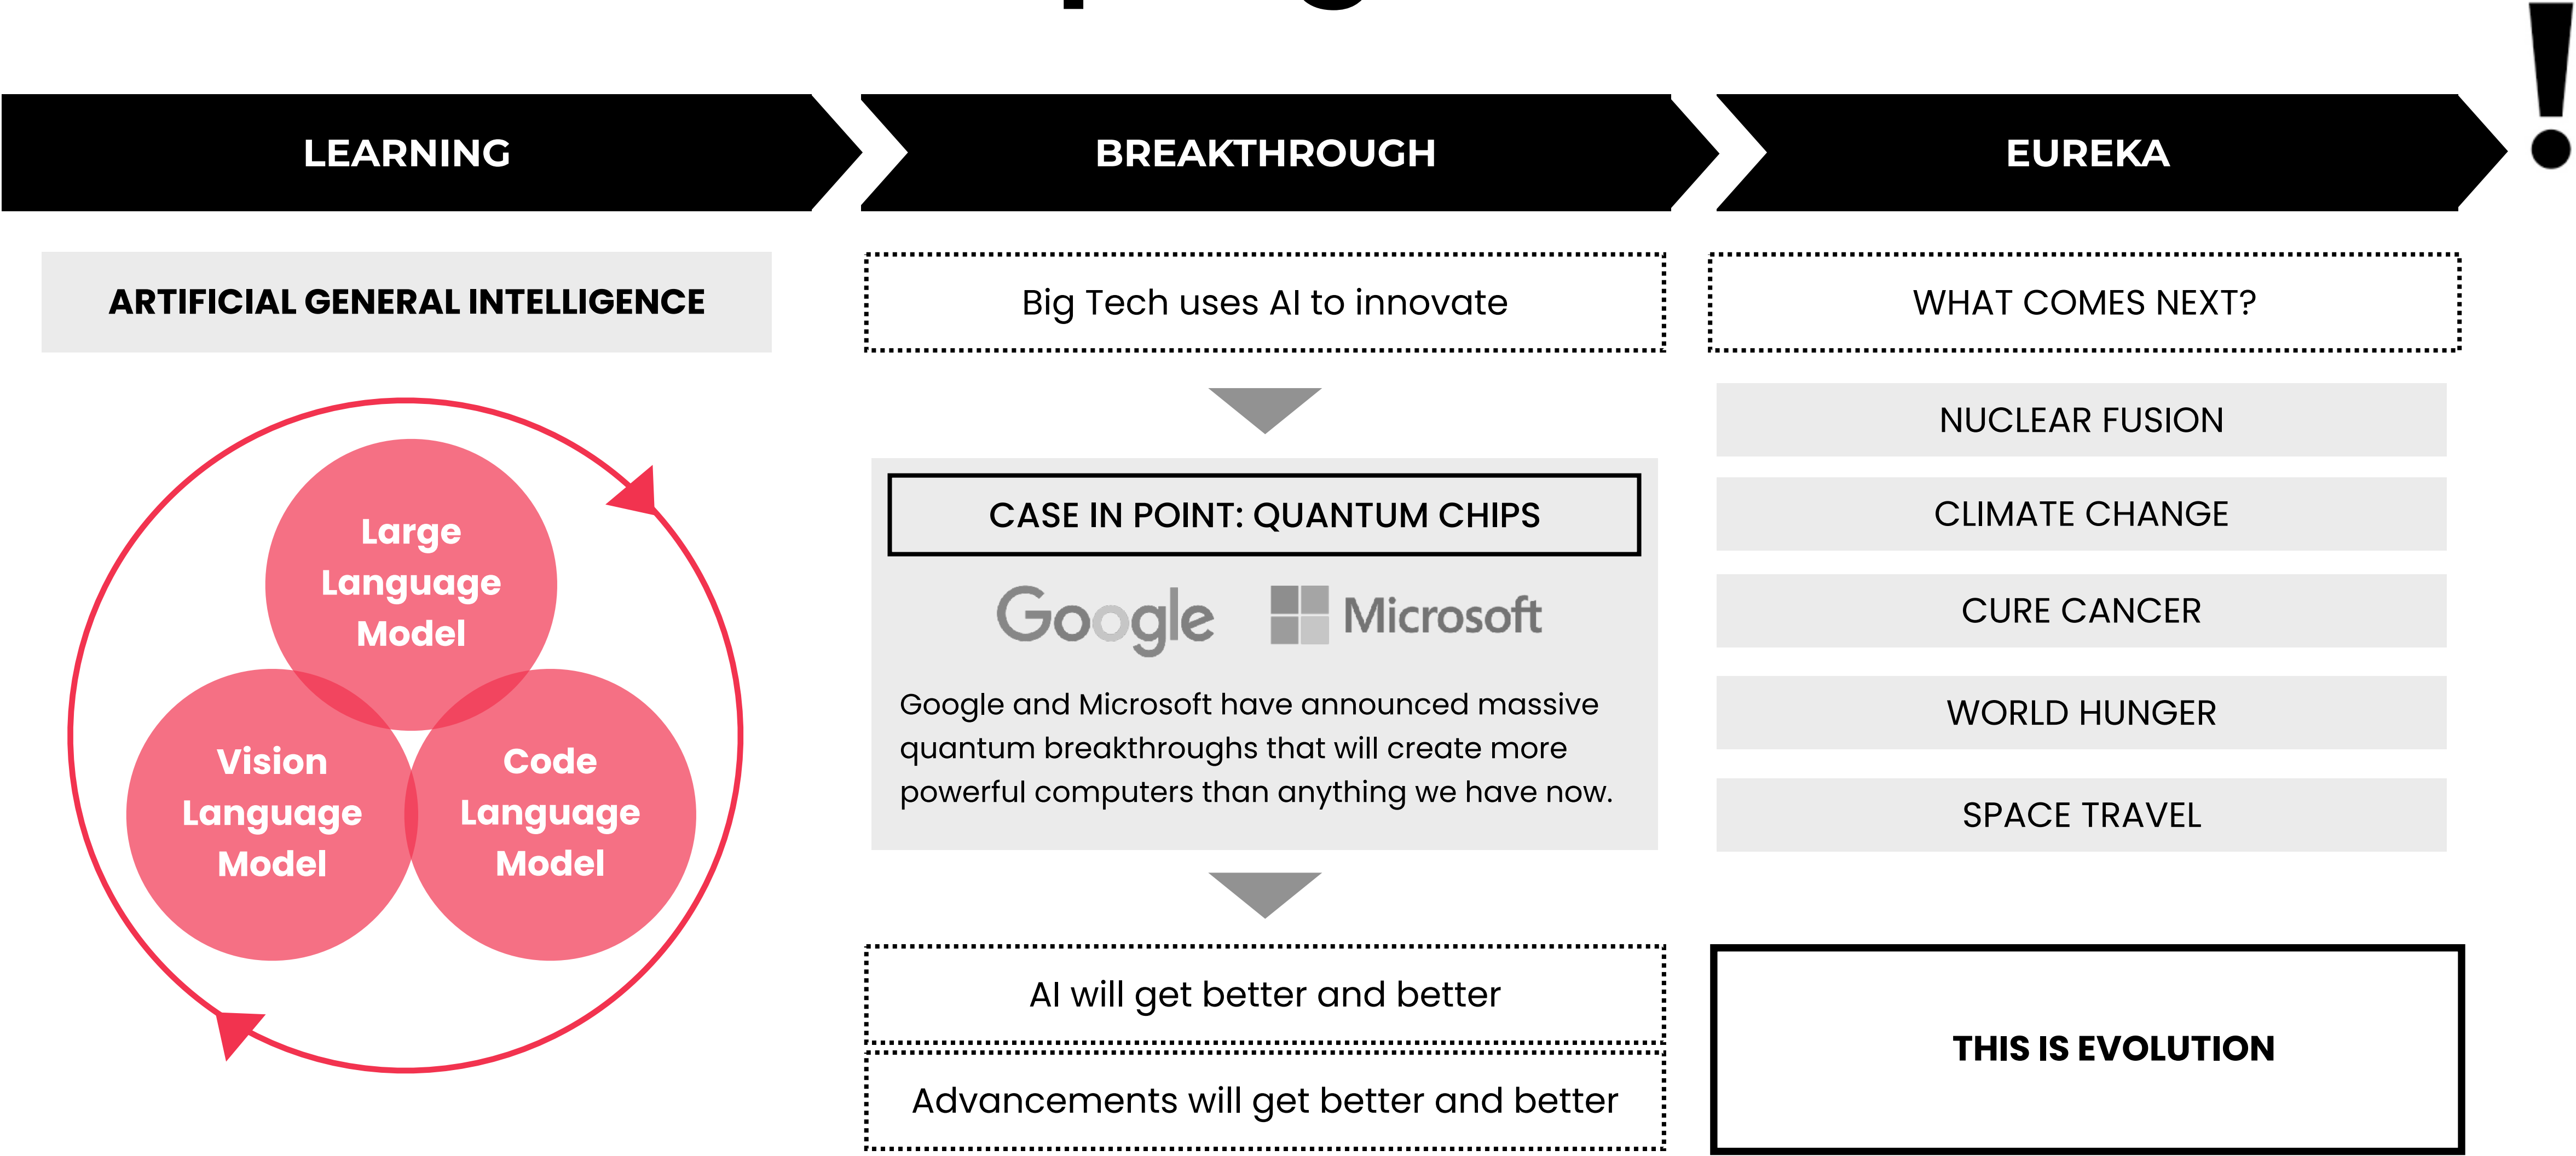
LEARNING

BREAKTHROUGH

EUREKA

!

ARTIFICIAL GENERAL INTELLIGENCE

Large Language Model

Vision Language Model

Code Language Model

Big Tech uses AI to innovate

CASE IN POINT: QUANTUM CHIPS

Google Microsoft

Google and Microsoft have announced massive quantum breakthroughs that will create more powerful computers than anything we have now.

AI will get better and better

Advancements will get better and better

WHAT COMES NEXT?

NUCLEAR FUSION

CLIMATE CHANGE

CURE CANCER

WORLD HUNGER

SPACE TRAVEL

THIS IS EVOLUTION